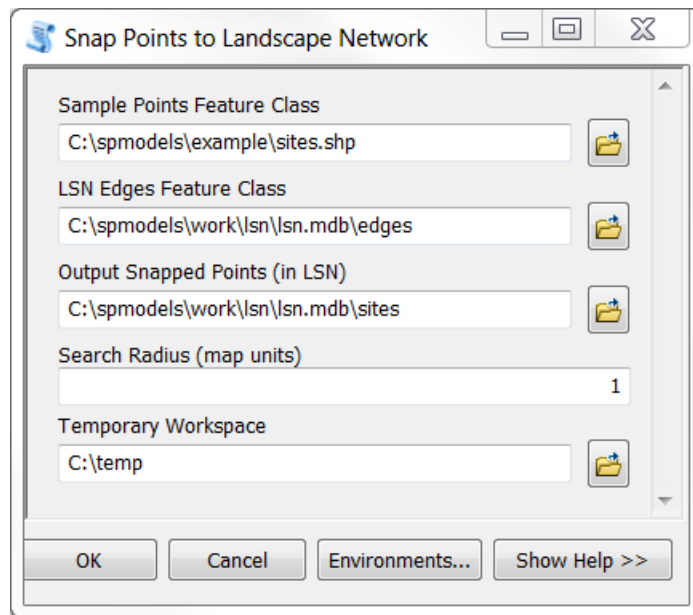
Snap Points to Landscape Network

Sample Points Feature Class
C:\spmodels\example\sites.shp

LSN Edges Feature Class
C:\spmodels\work\lsn\lsn.mdb\edges

Output Snapped Points (in LSN)
C:\spmodels\work\lsn\lsn.mdb\sites

Search Radius (map units)
1

Temporary Workspace
C:\temp

OK
Cancel
Environments...
Show Help >>